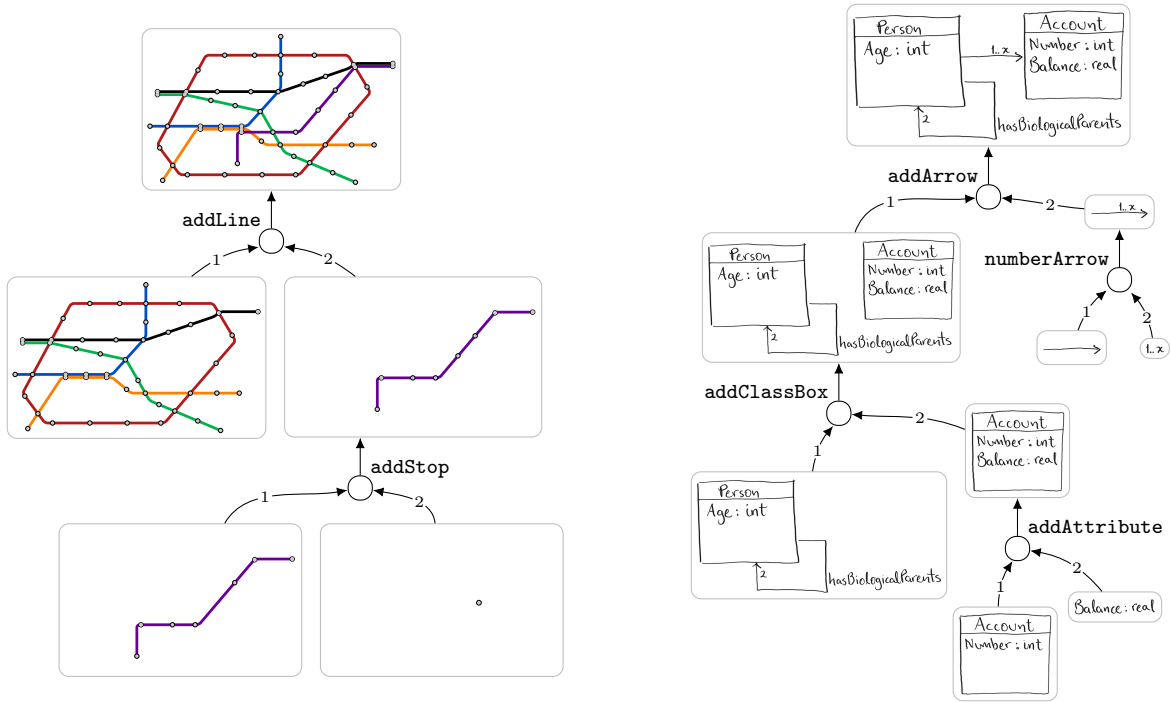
addLine
1
2
addStop
1
2

Person
Age : int
Account
Number : int
Balance : real
1..x
2
hasBiologicalParents
addArrow
1
2
1..x
Person
Age : int
2
hasBiologicalParents
Account
Number : int
Balance : real
numberArrow
1
2
1..x
addClassBox
1
2
Account
Number : int
Balance : real
Person
Age : int
2
hasBiologicalParents
addAttribute
1
2
Account
Number : int
Balance : real